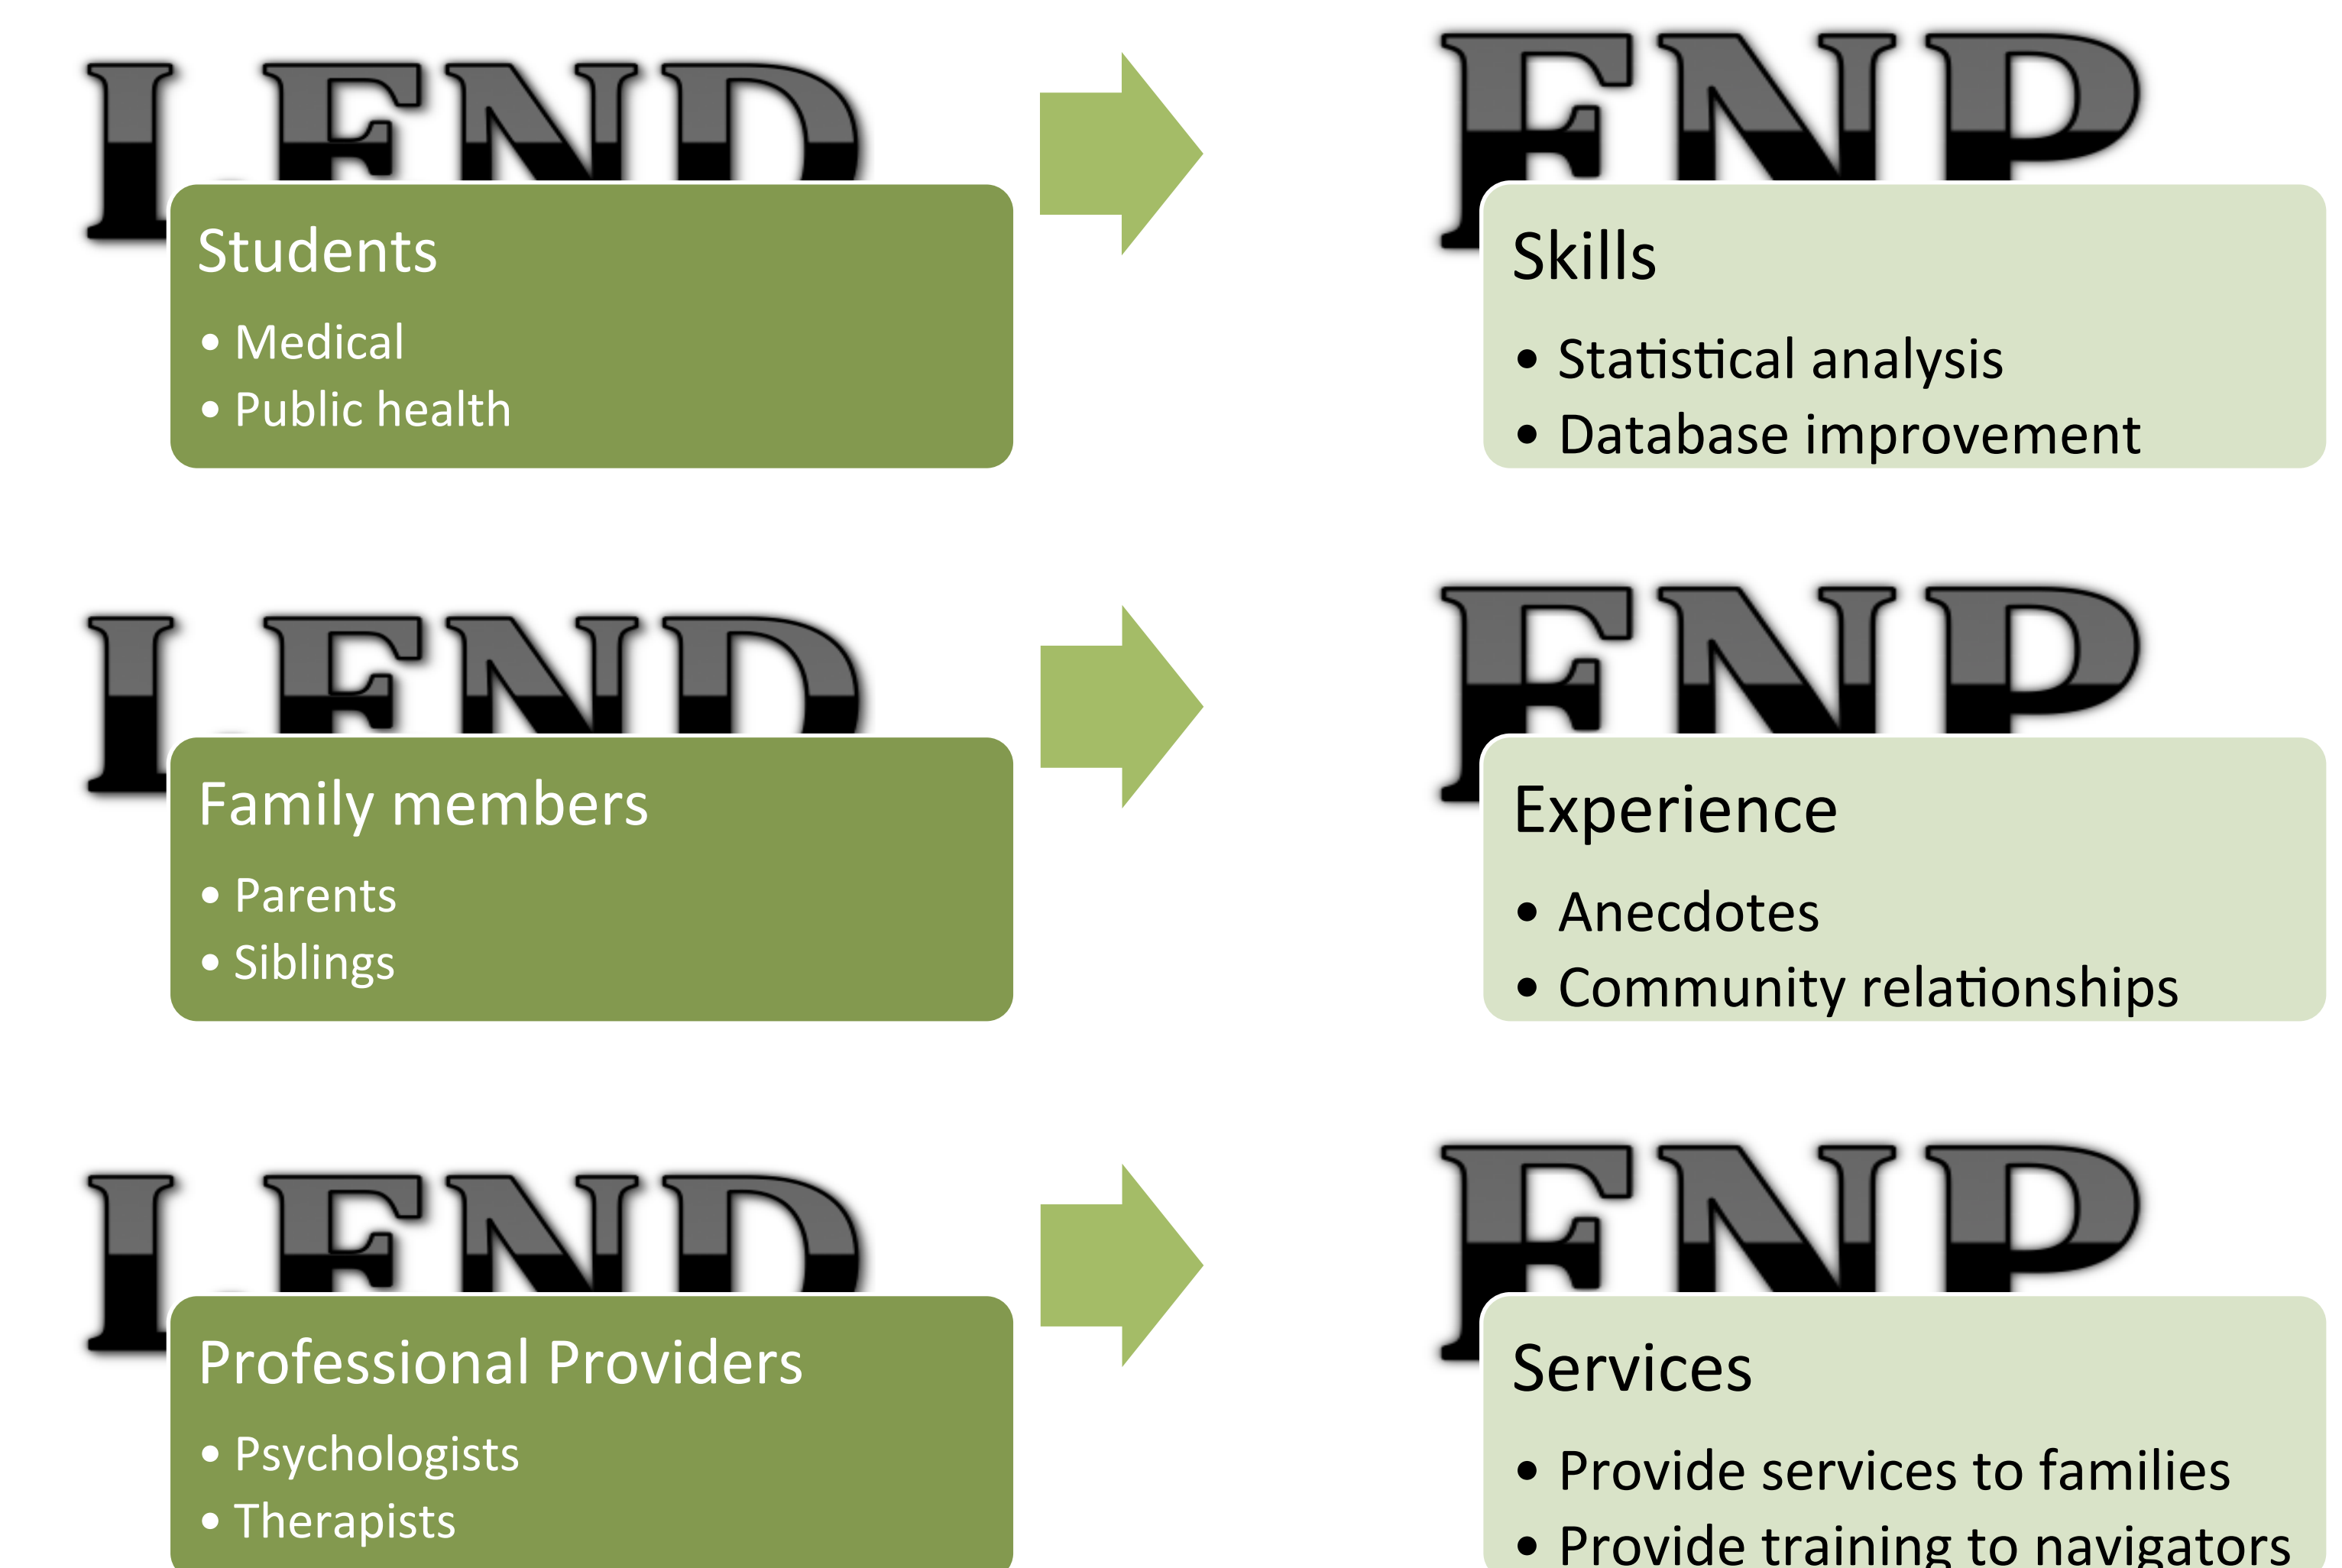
LEND

Students

- Medical
- Public health

FNP

Skills

- Statistical analysis
- Database improvement

LEND

Family members

- Parents
- Siblings

FNP

Experience

- Anecdotes
- Community relationships

LEND

Professional Providers

- Psychologists
- Therapists

FNP

Services

- Provide services to families
- Provide training to navigators